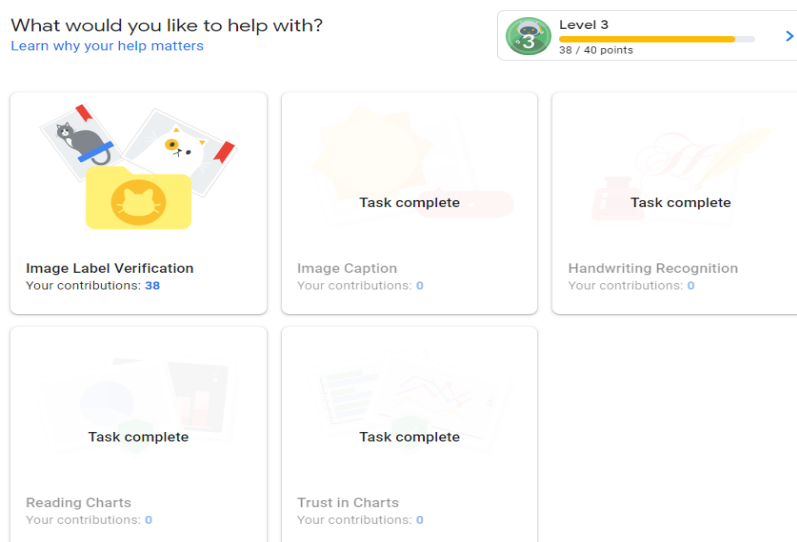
What would you like to help with?
Learn why your help matters

3
Level 3
38 / 40 points

Image Label Verification
Your contributions: 38

Task complete
Image Caption
Your contributions: 0

Task complete
Handwriting Recognition
Your contributions: 0

Task complete
Reading Charts
Your contributions: 0

Task complete
Trust in Charts
Your contributions: 0